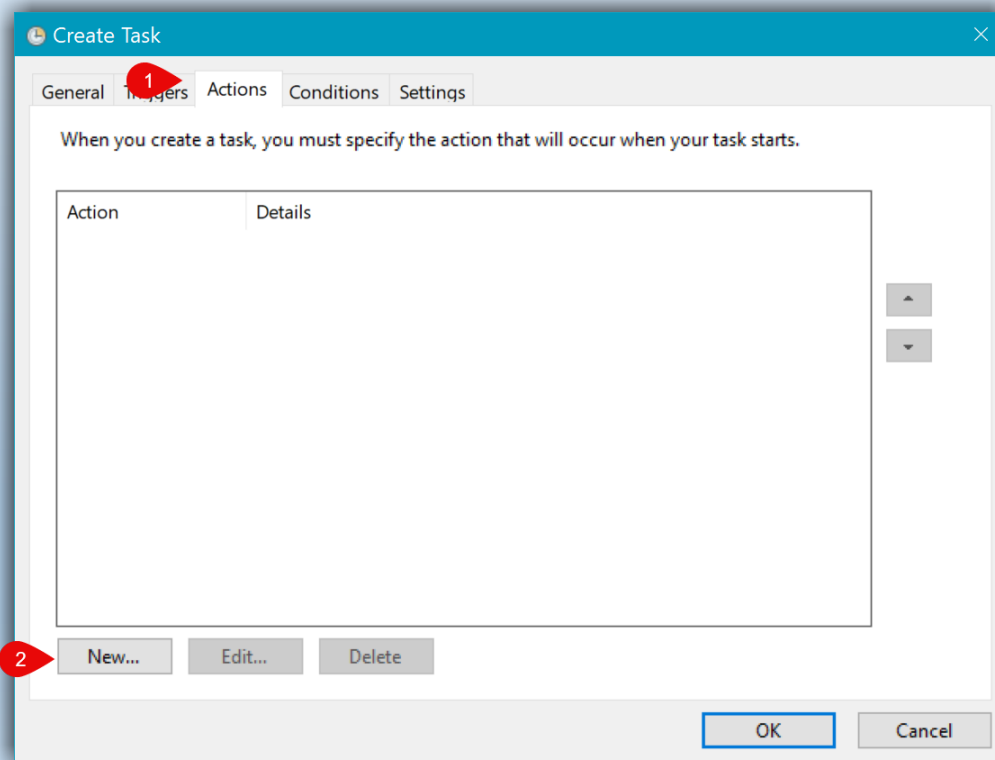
Create Task

General Triggers 1 Actions Conditions Settings

When you create a task, you must specify the action that will occur when your task starts.

| Action | Details |
|---|---|

2 New... Edit... Delete

OK Cancel